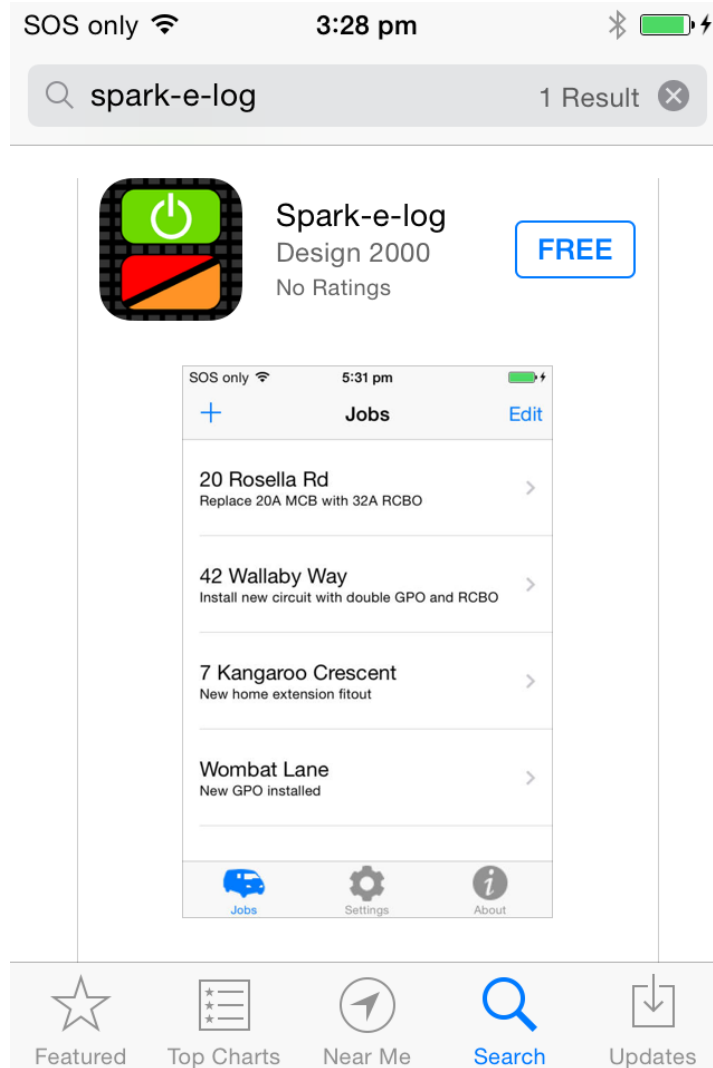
SOS only 3:28 pm

spark-e-log 1 Result

Spark-e-log
Design 2000
No Ratings

FREE

SOS only 5:31 pm

+ Jobs Edit

20 Rosella Rd
Replace 20A MCB with 32A RCBO

42 Wallaby Way
Install new circuit with double GPO and RCBO

7 Kangaroo Crescent
New home extension fitout

Wombat Lane
New GPO installed

Jobs Settings About

Featured Top Charts Near Me Search Updates